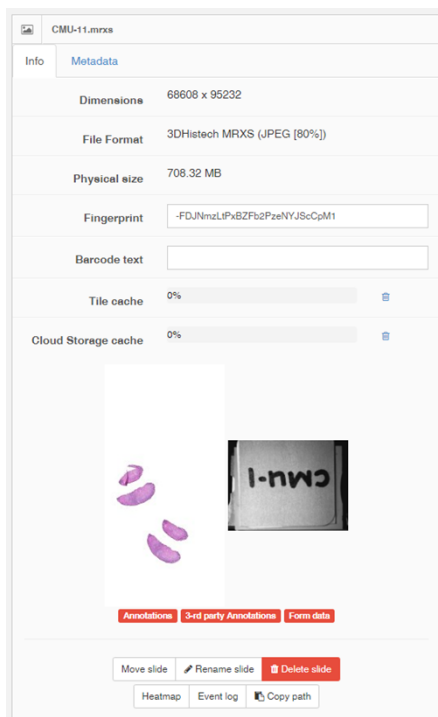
CMU-11.mrxs

Info | Metadata

| | |
|---|---|
| Dimensions | 68608 x 95232 |
| File Format | 3DHistech MRXS (JPEG [80%]) |
| Physical size | 708.32 MB |
| Fingerprint | -FDJNmzLtPxBZFb2PzeNYJScCpM1 |
| Barcode text | |
| Tile cache | 0% |
| Cloud Storage cache | 0% |

CMU-1

Annotations | 3-rd party Annotations | Form data

Move slide | Rename slide | Delete slide

Heatmap | Event log | Copy path